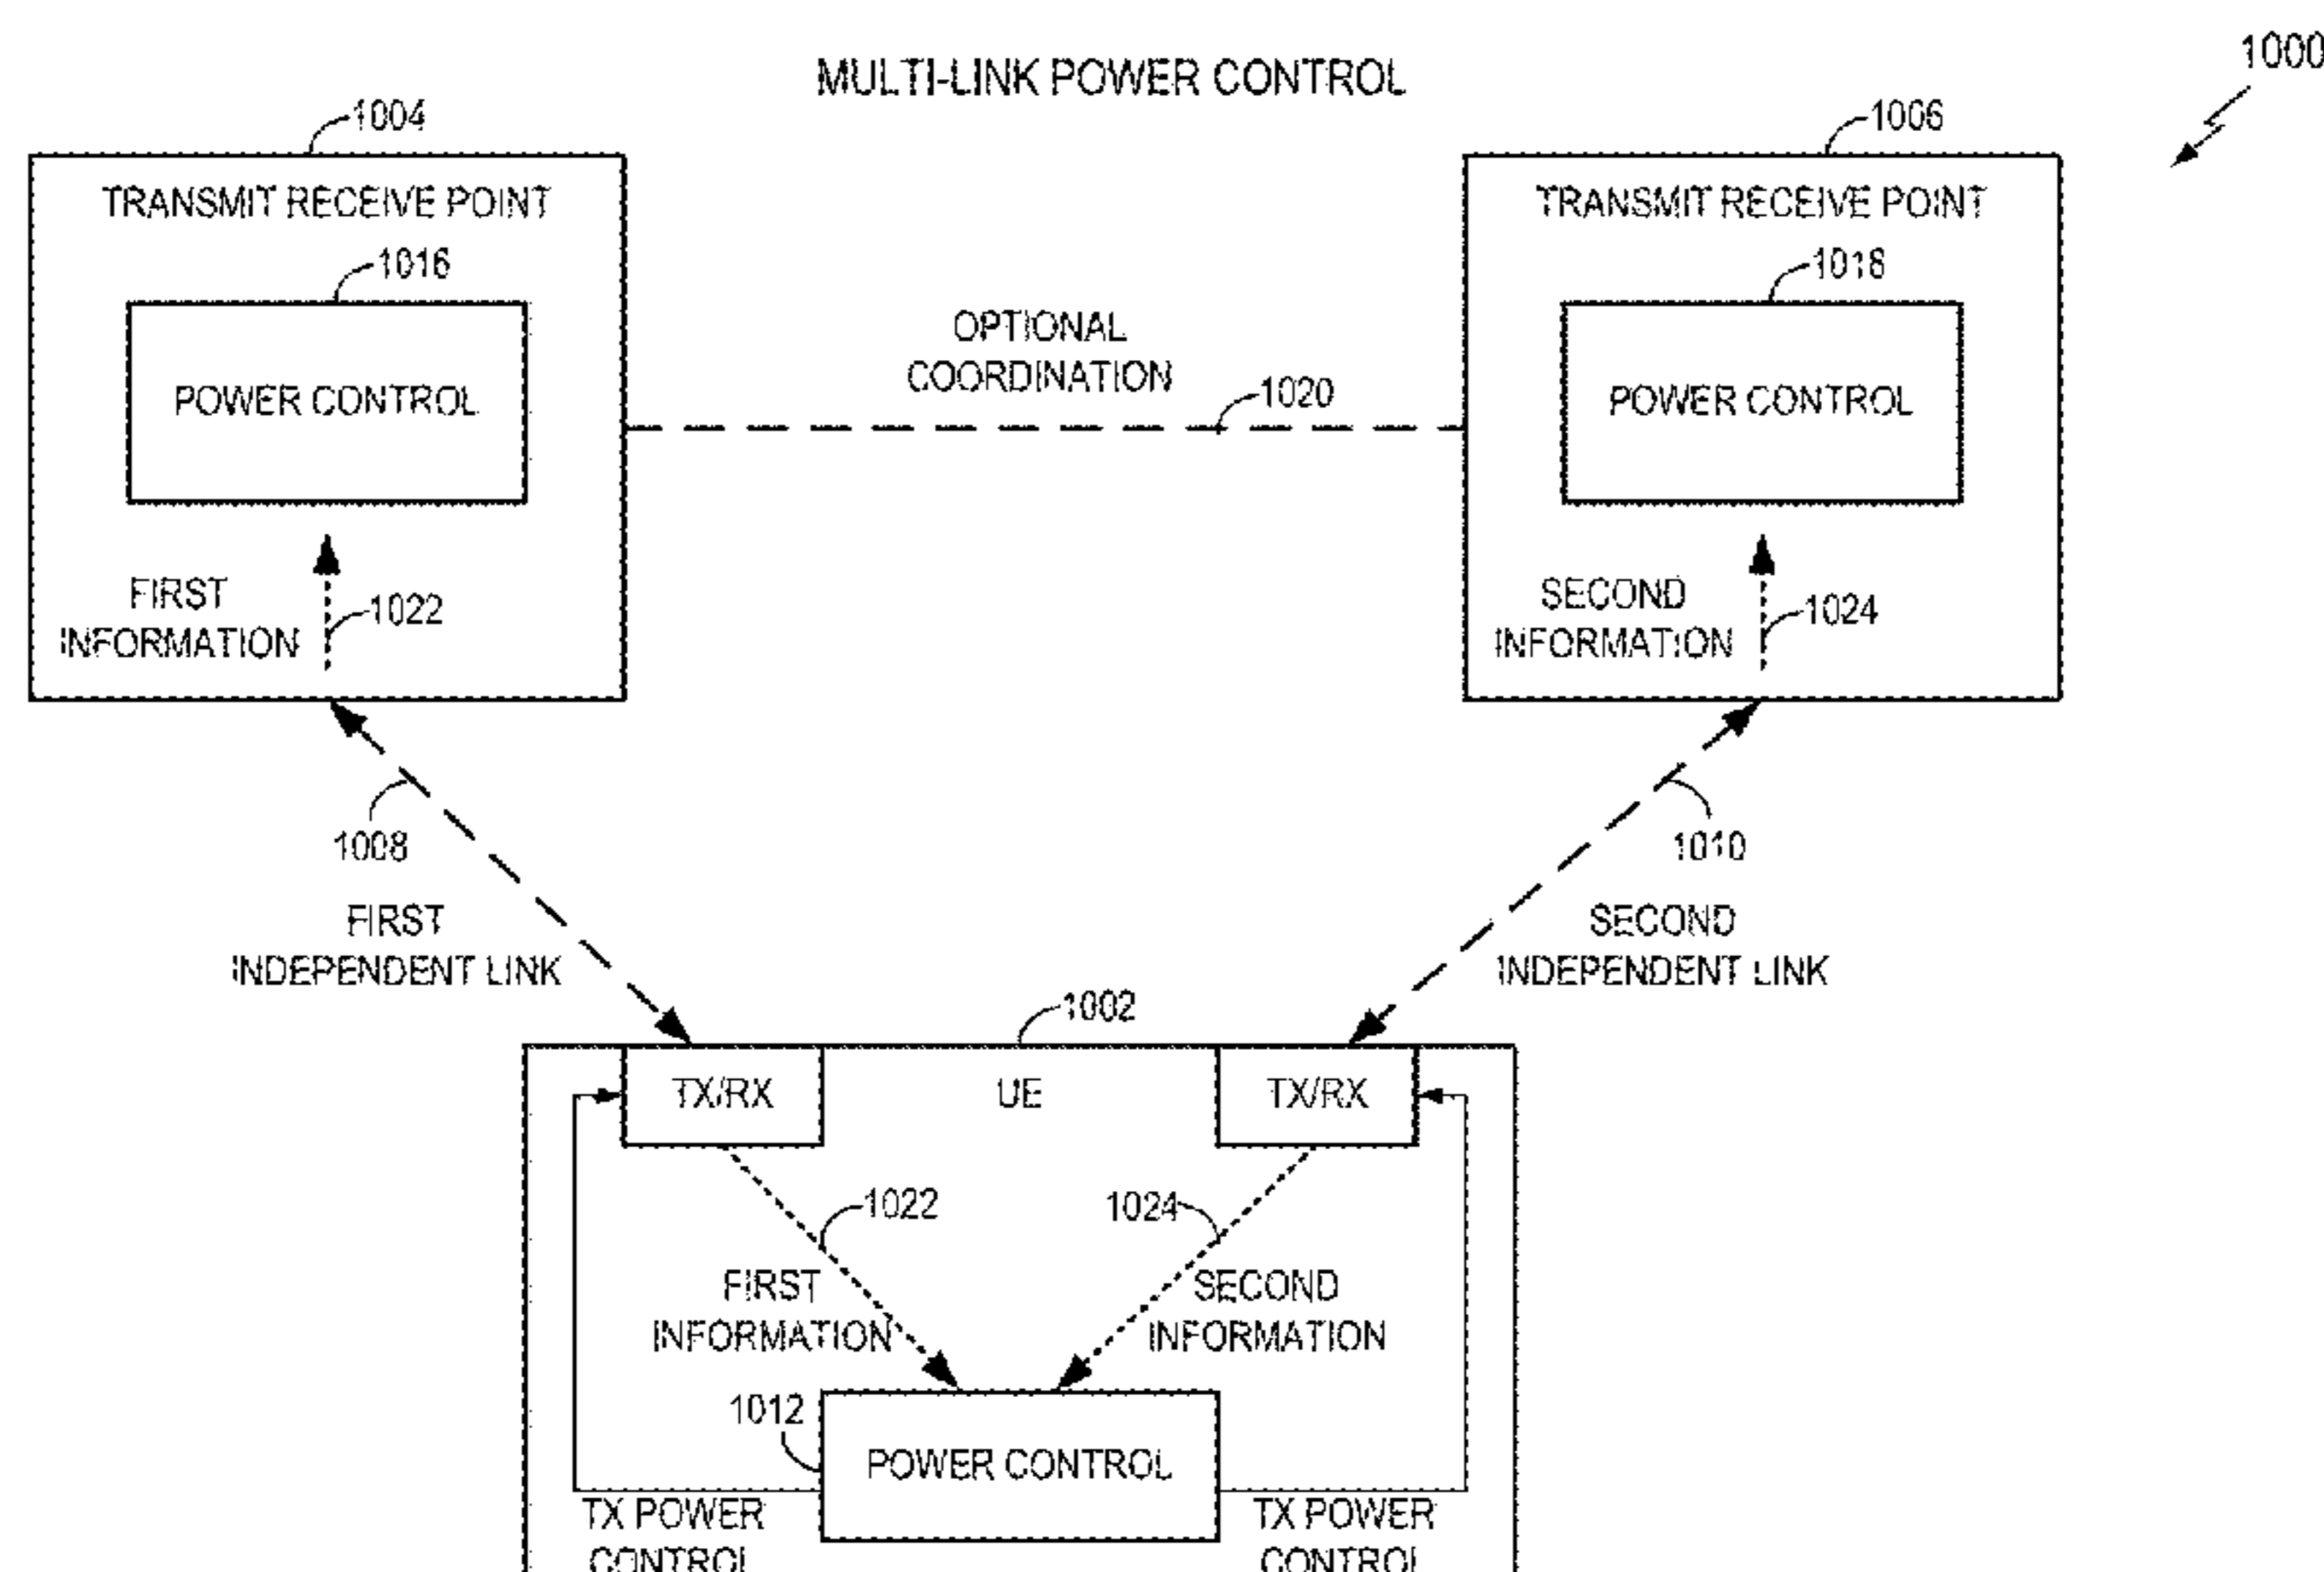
MULTI-LINK POWER CONTROL

1000

1004

TRANSMIT RECEIVE POINT

1016

POWER CONTROL

FIRST INFORMATION

1022

OPTIONAL COORDINATION

1020

1006

TRANSMIT RECEIVE POINT

1018

POWER CONTROL

SECOND INFORMATION

1024

1008

FIRST INDEPENDENT LINK

1010

SECOND INDEPENDENT LINK

1002

TX/RX

UE

TX/RX

1022

FIRST INFORMATION

1024

SECOND INFORMATION

1012

POWER CONTROL

TX POWER CONTROL

TX POWER CONTROL